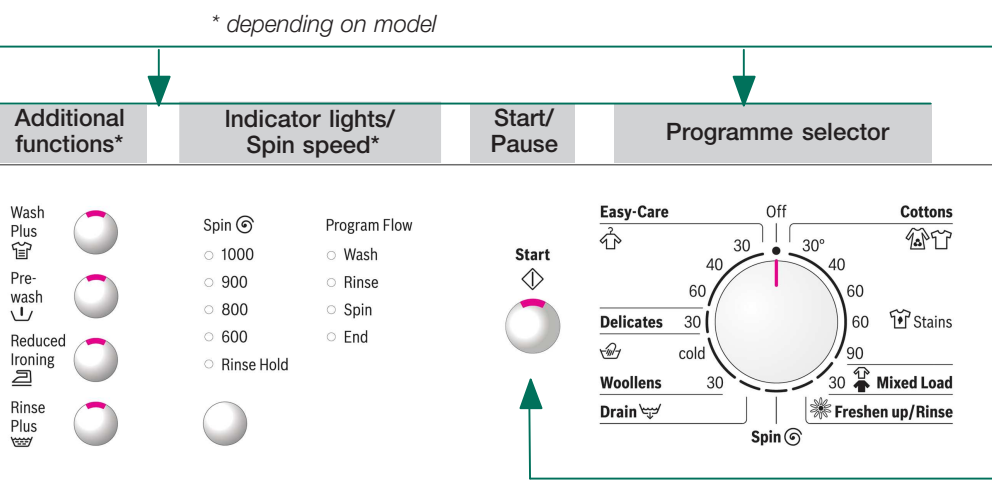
* depending on model

Additional functions*

Indicator lights/ Spin speed*

Start/ Pause

Programme selector

Wash Plus

Prewash

Reduced Ironing

Rinse Plus

Spin

1000

900

800

600

Rinse Hold

Program Flow

Wash

Rinse

Spin

End

Start

Easy-Care

Off

Cottons

30

30°

40

40

60

60

Delicates

30

60

Stains

cold

90

Woollens

30

30

Mixed Load

Drain

Freshen up/Rinse

Spin